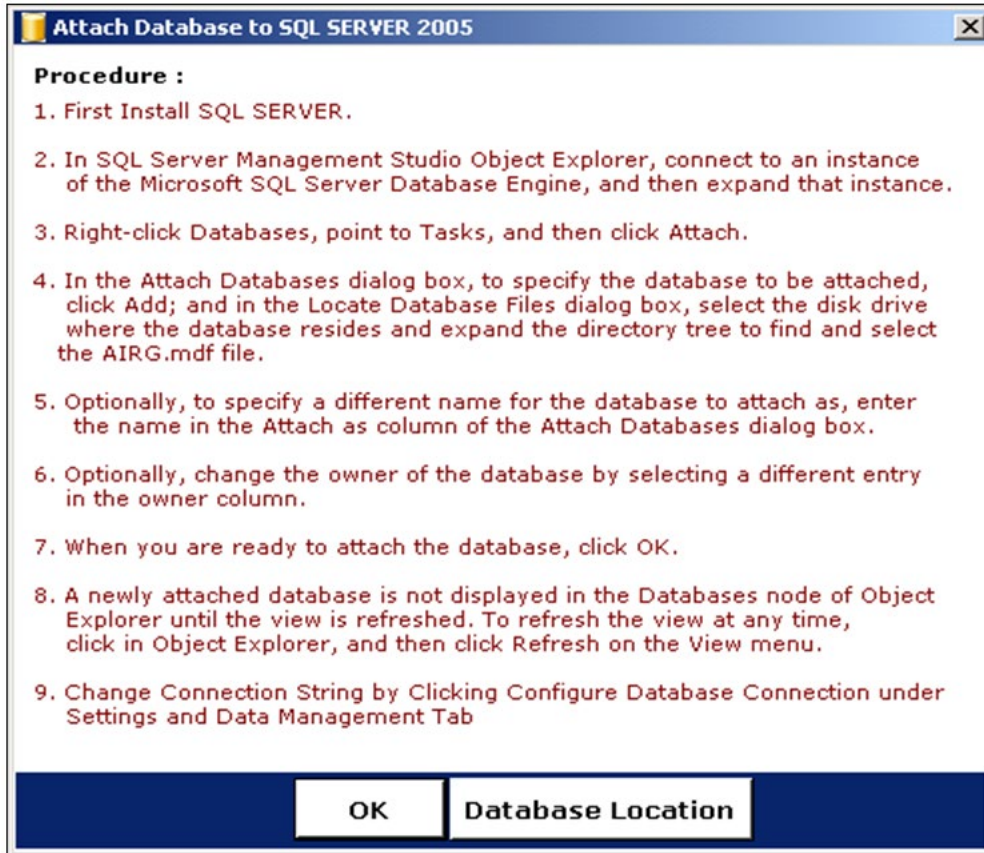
Attach Database to SQL SERVER 2005

Procedure :

1. First Install SQL SERVER.

2. In SQL Server Management Studio Object Explorer, connect to an instance of the Microsoft SQL Server Database Engine, and then expand that instance.

3. Right-click Databases, point to Tasks, and then click Attach.

4. In the Attach Databases dialog box, to specify the database to be attached, click Add; and in the Locate Database Files dialog box, select the disk drive where the database resides and expand the directory tree to find and select the AIRG.mdf file.

5. Optionally, to specify a different name for the database to attach as, enter the name in the Attach as column of the Attach Databases dialog box.

6. Optionally, change the owner of the database by selecting a different entry in the owner column.

7. When you are ready to attach the database, click OK.

8. A newly attached database is not displayed in the Databases node of Object Explorer until the view is refreshed. To refresh the view at any time, click in Object Explorer, and then click Refresh on the View menu.

9. Change Connection String by Clicking Configure Database Connection under Settings and Data Management Tab

OK

Database Location